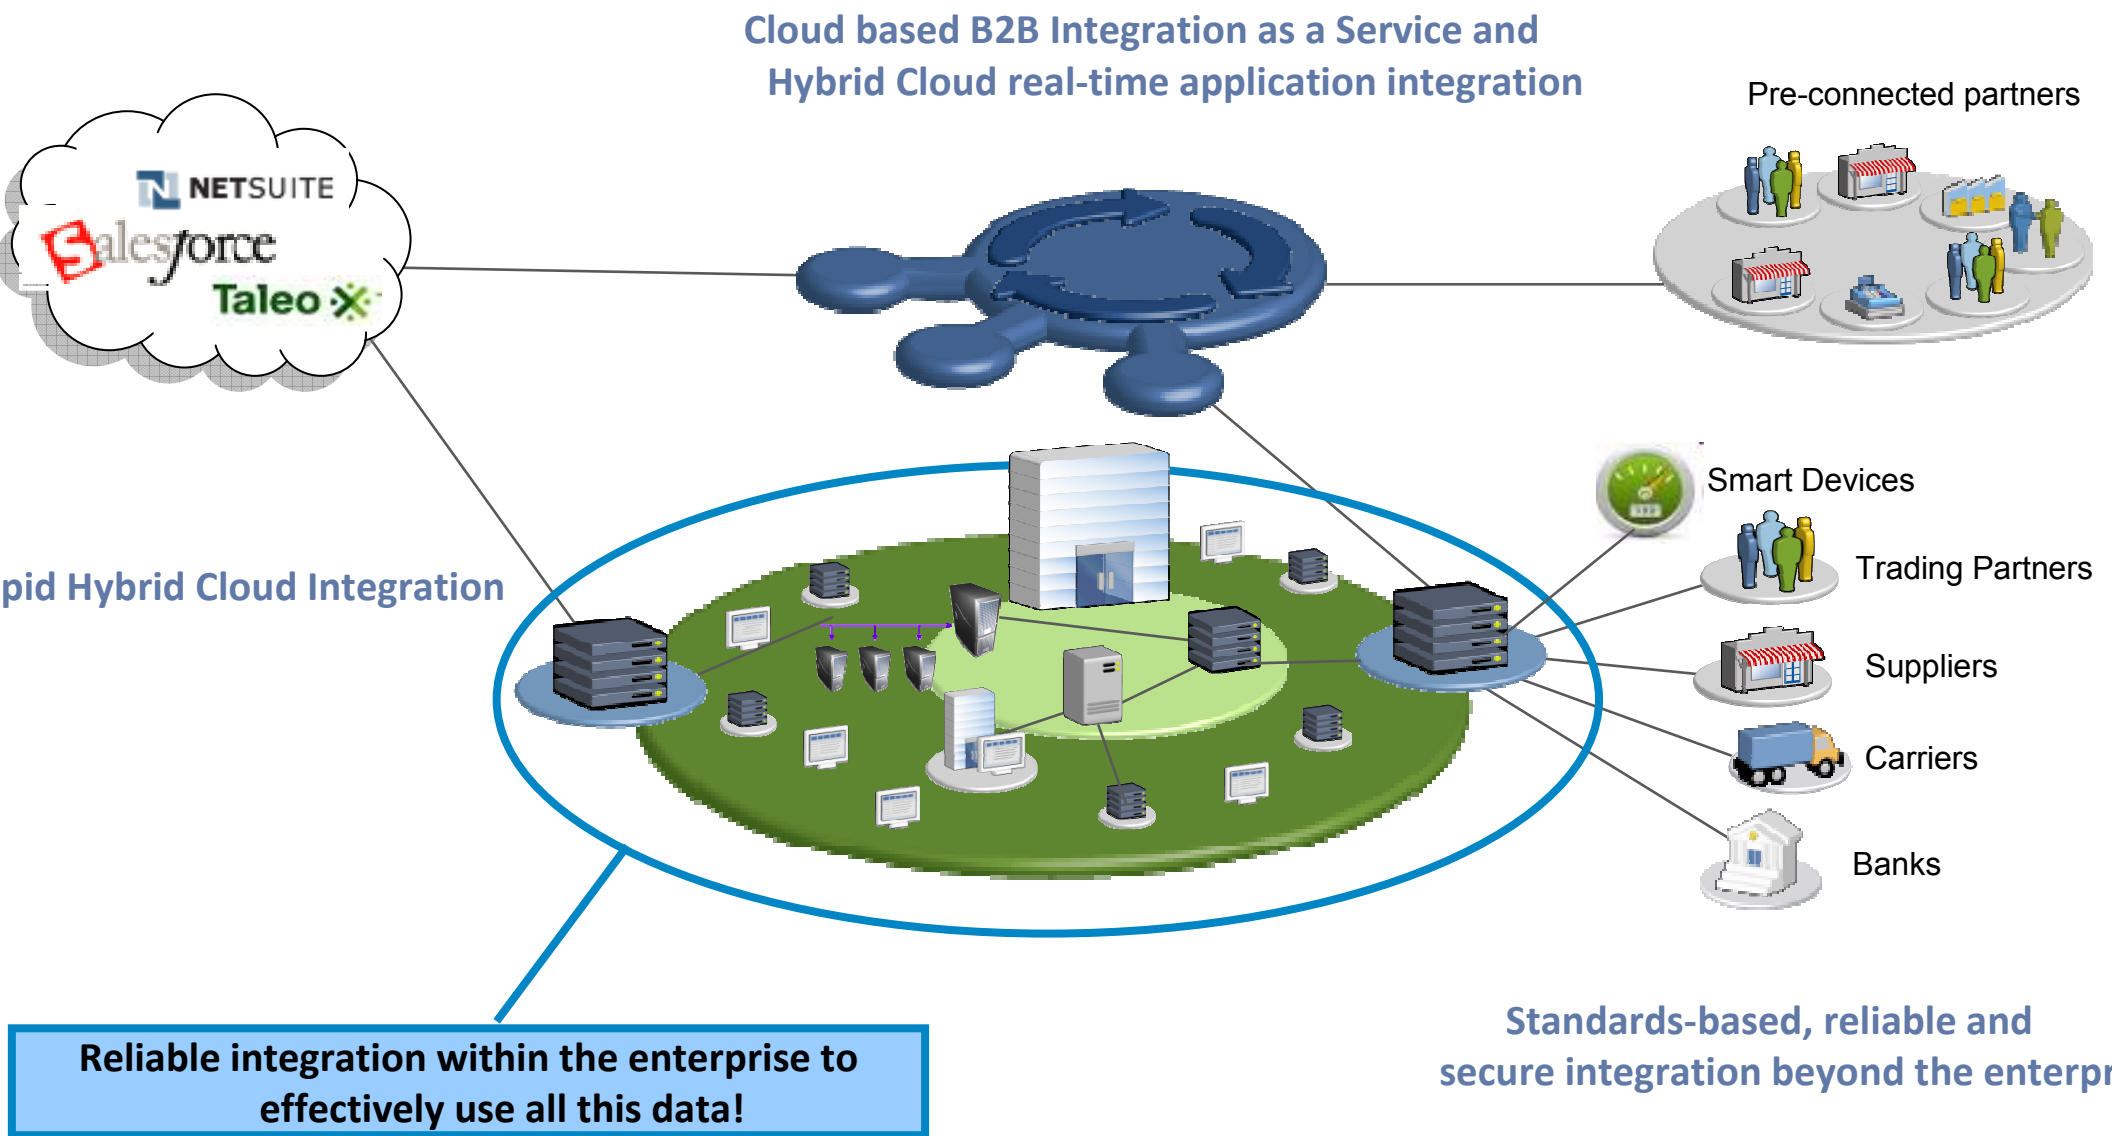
Cloud based B2B Integration as a Service and Hybrid Cloud real-time application integration

Pre-connected partners

NETSUITE

salesforce

Taleo

pid Hybrid Cloud Integration

Smart Devices

Trading Partners

Suppliers

Carriers

Banks

Reliable integration within the enterprise to effectively use all this data!

Standards-based, reliable and secure integration beyond the enterpr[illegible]